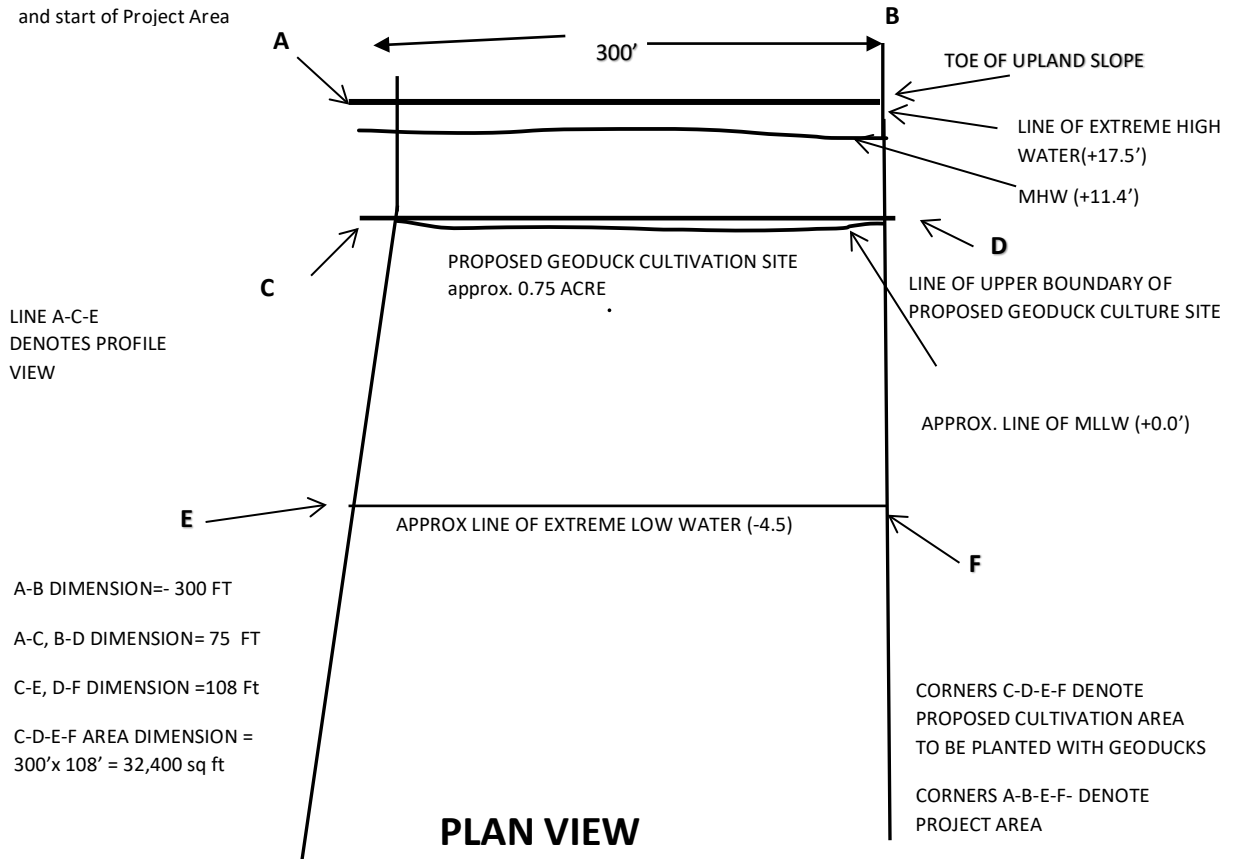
and start of Project Area

A

B

300'

TOE OF UPLAND SLOPE

LINE OF EXTREME HIGH WATER(+17.5')

MHW (+11.4')

C

D

PROPOSED GEODUCK CULTIVATION SITE approx. 0.75 ACRE

LINE OF UPPER BOUNDARY OF PROPOSED GEODUCK CULTURE SITE

LINE A-C-E DENOTES PROFILE VIEW

APPROX. LINE OF MLLW (+0.0')

E

APPROX LINE OF EXTREME LOW WATER (-4.5)

F

A-B DIMENSION=- 300 FT

A-C, B-D DIMENSION= 75 FT

C-E, D-F DIMENSION =108 Ft

C-D-E-F AREA DIMENSION = 300'x 108' = 32,400 sq ft

CORNERS C-D-E-F DENOTE PROPOSED CULTIVATION AREA TO BE PLANTED WITH GEODUCKS

CORNERS A-B-E-F- DENOTE PROJECT AREA

PLAN VIEW